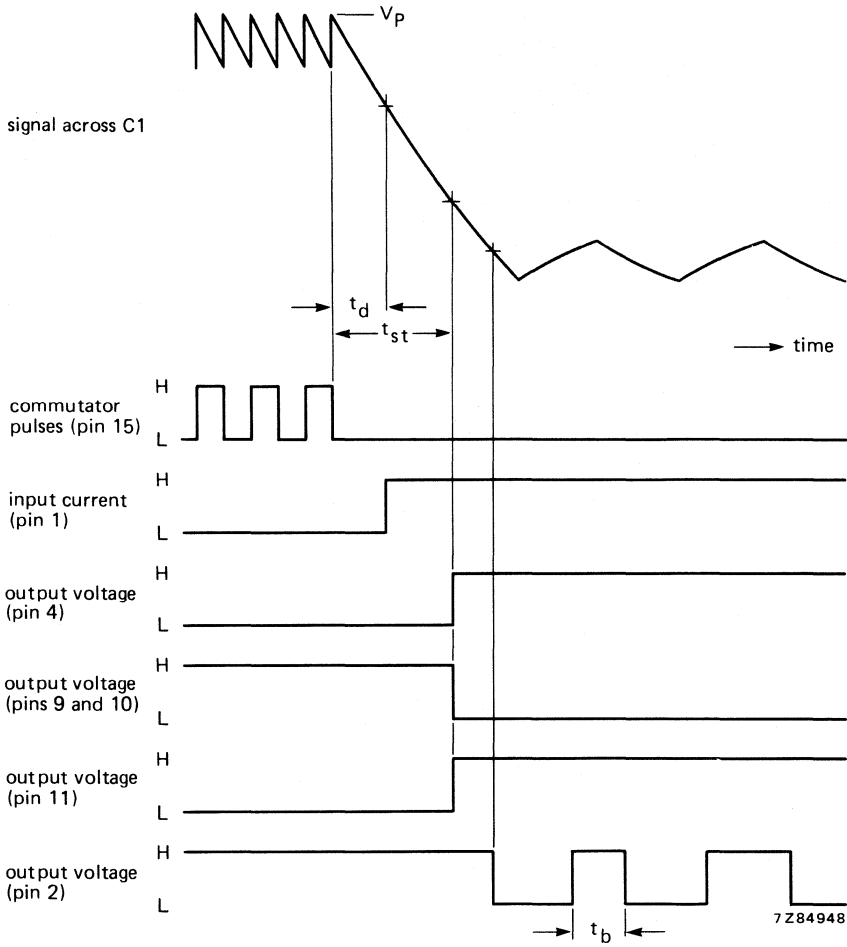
$V_P$

signal across C1

$t_d$

$t_{st}$

time

H
commutator pulses (pin 15)
L

H
input current (pin 1)
L

H
output voltage (pin 4)
L

H
output voltage (pins 9 and 10)
L

H
output voltage (pin 11)
L

H
output voltage (pin 2)
L

$t_b$

7Z84948